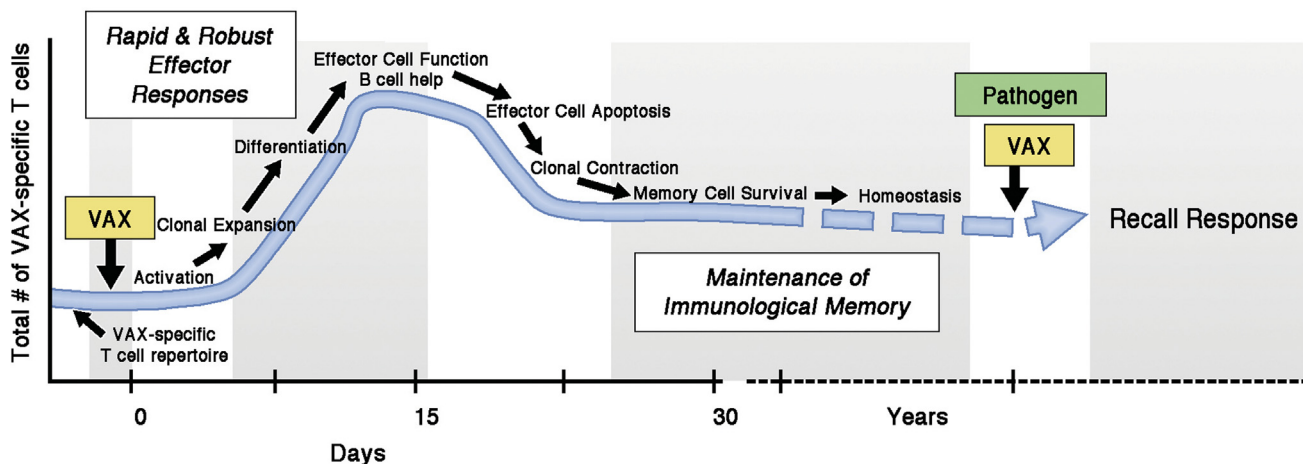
Total # of VAX-specific T cells

Rapid & Robust Effector Responses

Effector Cell Function
B cell help

Effector Cell Apoptosis

Differentiation

Clonal Contraction

Memory Cell Survival

Homeostasis

Pathogen

VAX

VAX

Clonal Expansion

Recall Response

Activation

Maintenance of Immunological Memory

VAX-specific T cell repertoire

0

15

30

Years

Days